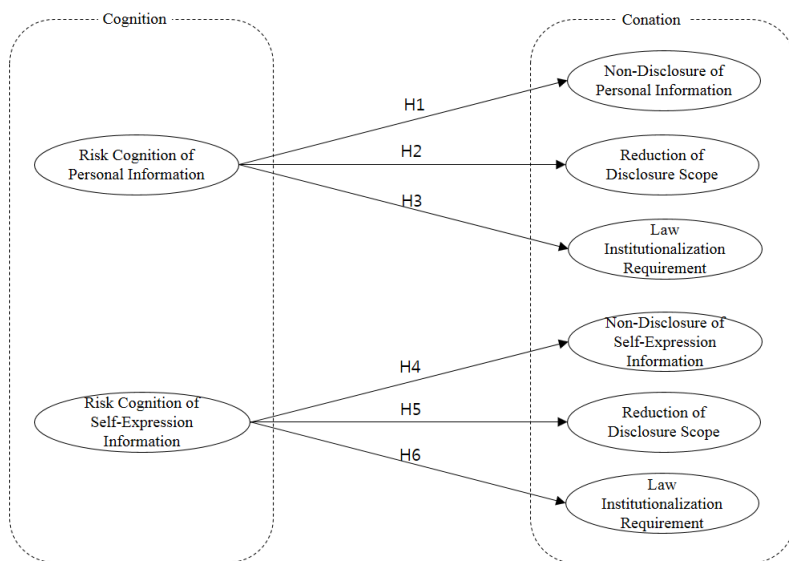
Cognition

Conation

Risk Cognition of Personal Information

H1

H2

H3

Non-Disclosure of Personal Information

Reduction of Disclosure Scope

Law Institutionalization Requirement

Risk Cognition of Self-Expression Information

H4

H5

H6

Non-Disclosure of Self-Expression Information

Reduction of Disclosure Scope

Law Institutionalization Requirement